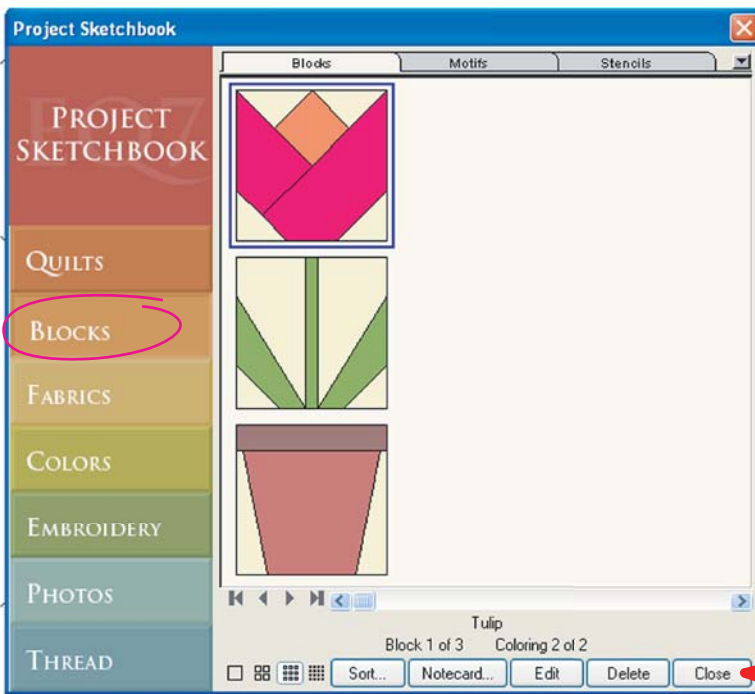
Project Sketchbook

PROJECT SKETCHBOOK

QUILTS

BLOCKS

FABRICS

COLORS

EMBROIDERY

PHOTOS

THREAD

Blocks

Motifs

Stencils

Tulip

Block 1 of 3 Coloring 2 of 2

Sort...

Notecard...

Edit

Delete

Close